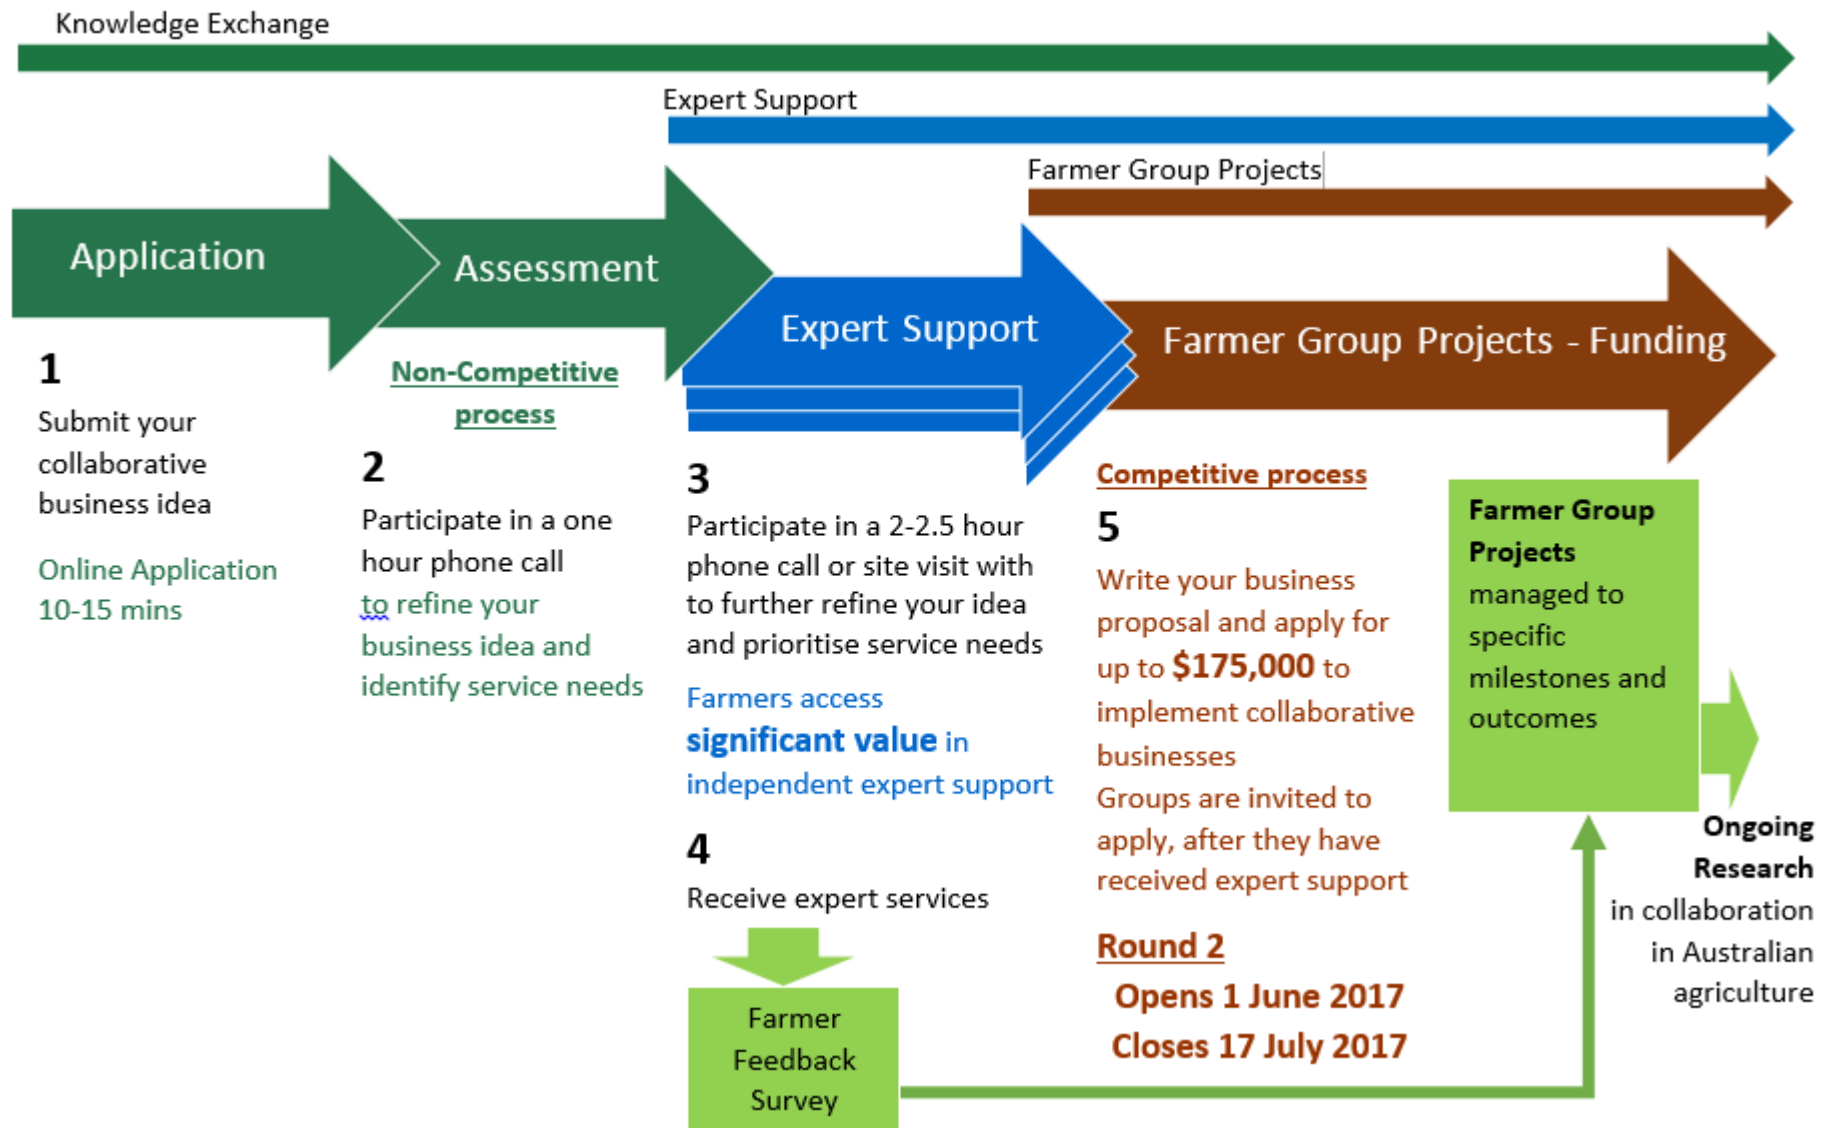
Knowledge Exchange

Expert Support

Farmer Group Projects

Application

Assessment

Expert Support

Farmer Group Projects - Funding

1

Submit your collaborative business idea

Online Application 10-15 mins

Non-Competitive process

2

Participate in a one hour phone call to refine your business idea and identify service needs

3

Participate in a 2-2.5 hour phone call or site visit with to further refine your idea and prioritise service needs

Farmers access significant value in independent expert support

4

Receive expert services

Farmer Feedback Survey

Competitive process

5

Write your business proposal and apply for up to $175,000 to implement collaborative businesses

Groups are invited to apply, after they have received expert support

Round 2

Opens 1 June 2017

Closes 17 July 2017

Farmer Group Projects managed to specific milestones and outcomes

Ongoing Research in collaboration in Australian agriculture